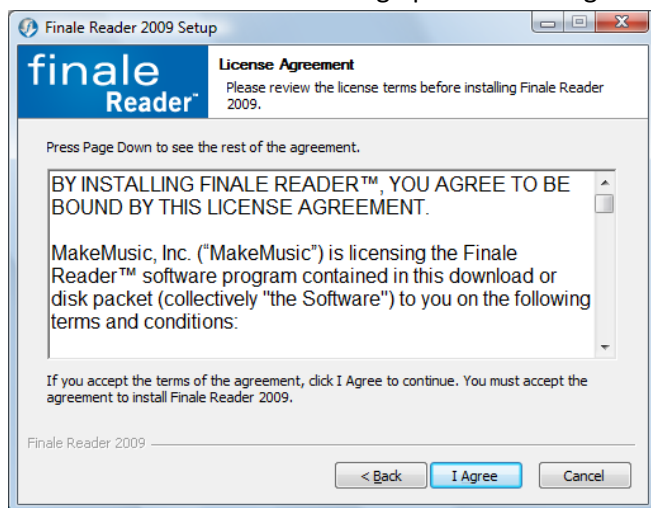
Finale Reader 2009 Setup

finale Reader™

License Agreement

Please review the license terms before installing Finale Reader 2009.

Press Page Down to see the rest of the agreement.

BY INSTALLING FINALE READER™, YOU AGREE TO BE BOUND BY THIS LICENSE AGREEMENT.

MakeMusic, Inc. (“MakeMusic”) is licensing the Finale Reader™ software program contained in this download or disk packet (collectively "the Software") to you on the following terms and conditions:

If you accept the terms of the agreement, click I Agree to continue. You must accept the agreement to install Finale Reader 2009.

Finale Reader 2009

< Back

I Agree

Cancel